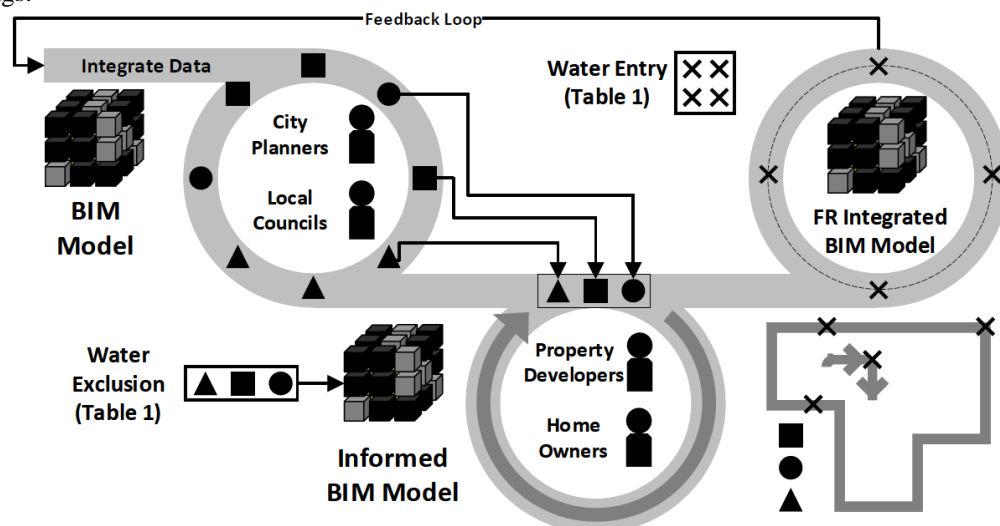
gs.

Feedback Loop

Integrate Data

BIM Model

City Planners

Local Councils

Water Entry (Table 1)

FR Integrated BIM Model

Water Exclusion (Table 1)

Informed BIM Model

Property Developers

Home Owners